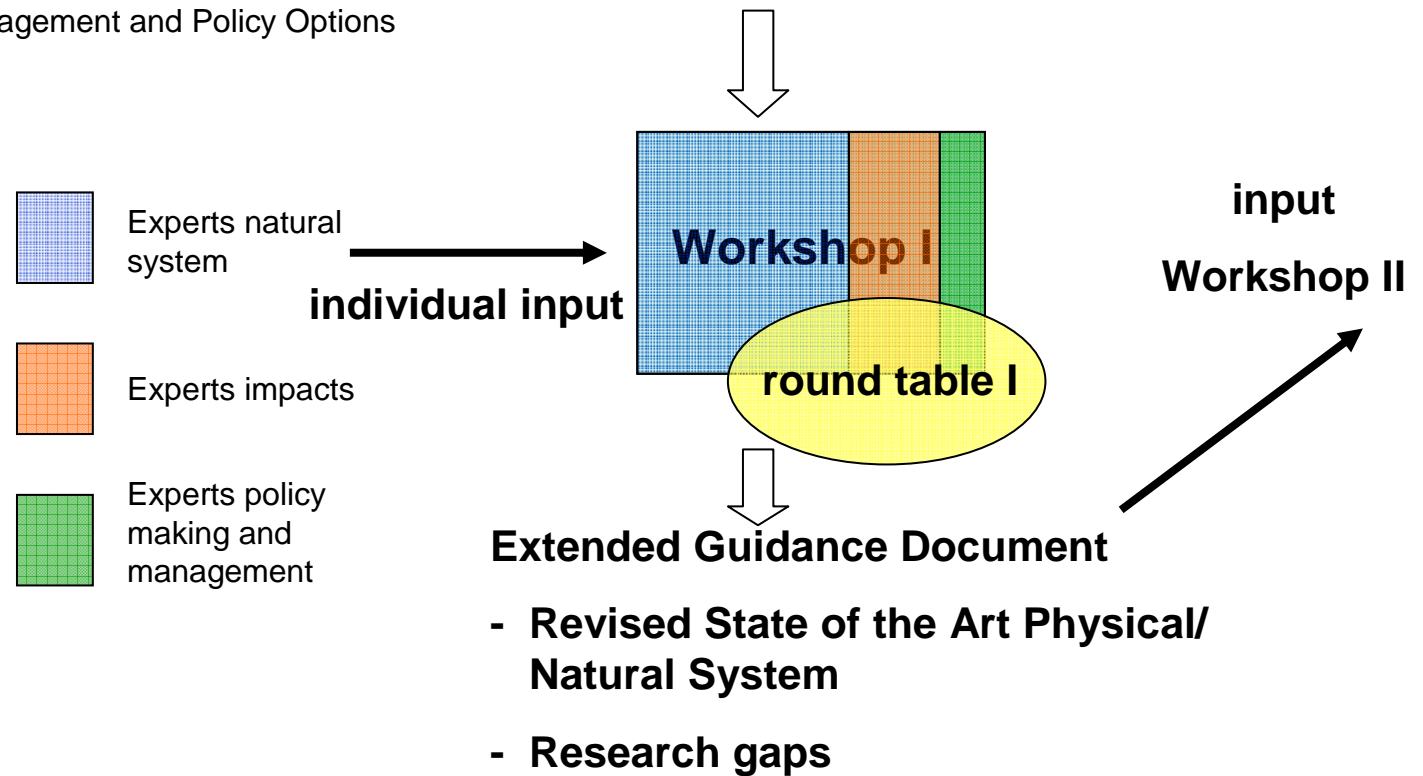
agement and Policy Options

Experts natural system

Experts impacts

Experts policy making and management

individual input

Workshop I

round table I

input

Workshop II

Extended Guidance Document

- Revised State of the Art Physical/ Natural System

- Research gaps